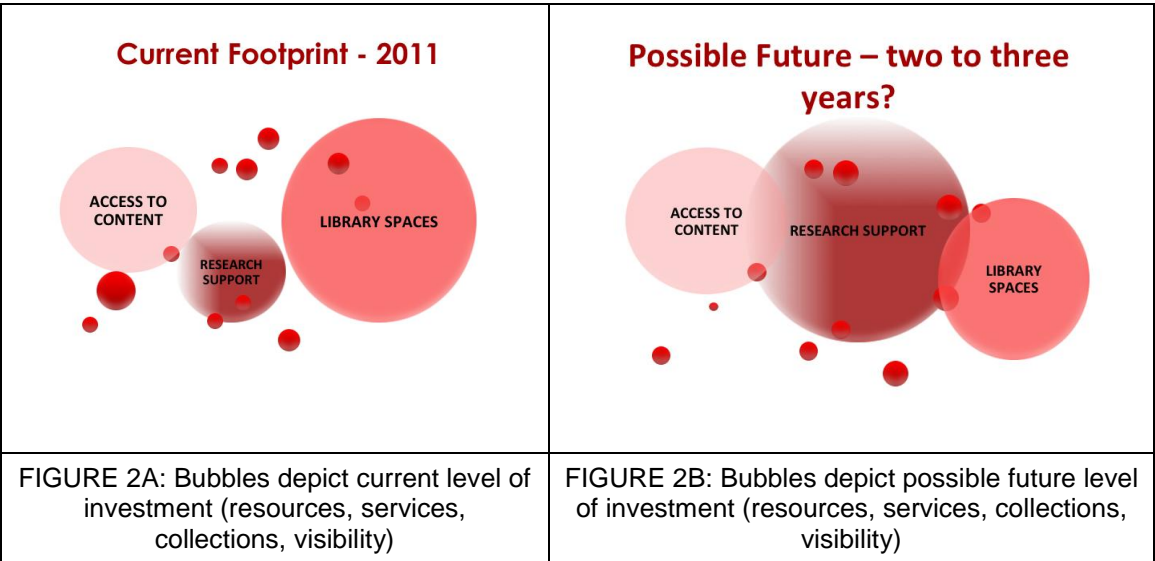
| Current Footprint - 2011<br><br>ACCESS TO CONTENT<br>RESEARCH SUPPORT<br>LIBRARY SPACES | Possible Future – two to three years?<br><br>ACCESS TO CONTENT<br>RESEARCH SUPPORT<br>LIBRARY SPACES |
|---|---|
| FIGURE 2A: Bubbles depict current level of investment (resources, services, collections, visibility) | FIGURE 2B: Bubbles depict possible future level of investment (resources, services, collections, visibility) |